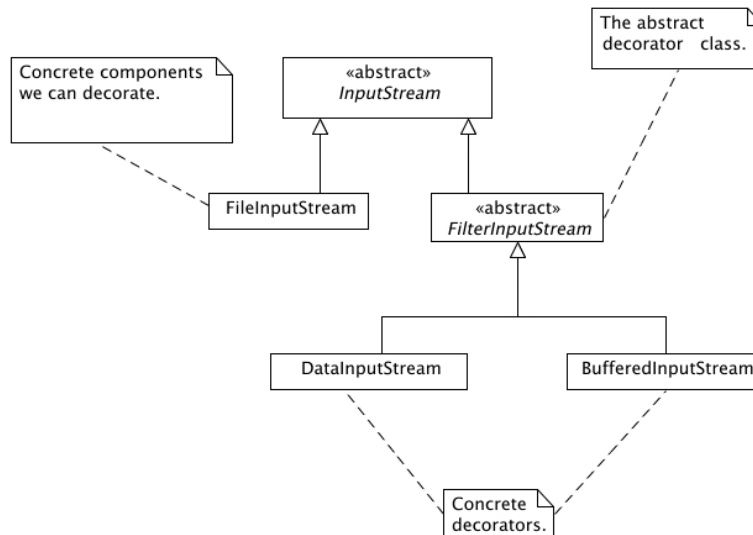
The abstract decorator class.

Concrete components we can decorate.

«abstract»
*InputStream*

FileInputStream

«abstract»
*FilterInputStream*

DataInputStream

BufferedInputStream

Concrete decorators.